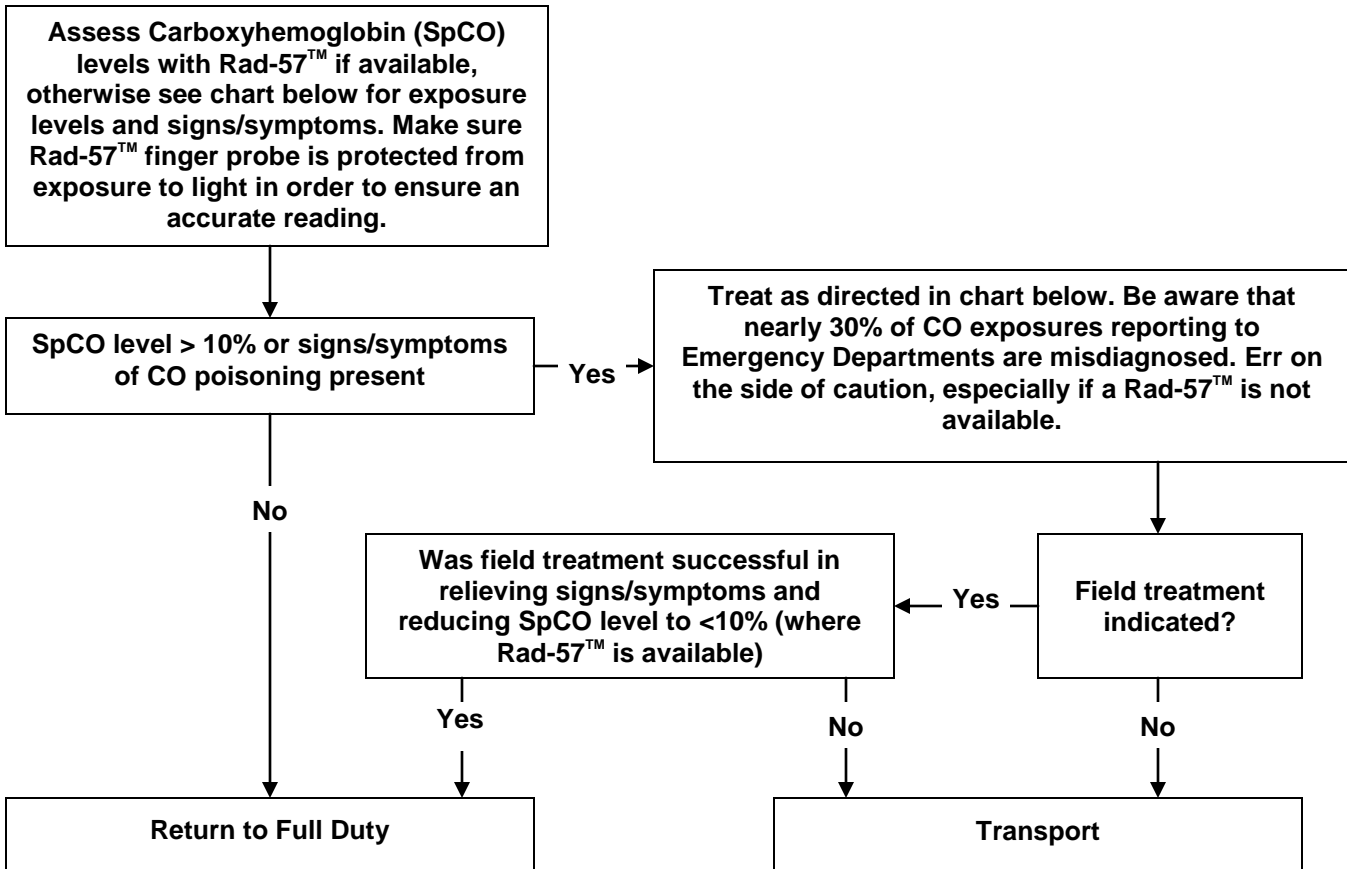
Assess Carboxyhemoglobin (SpCO) levels with Rad-57$^{TM}$ if available, otherwise see chart below for exposure levels and signs/symptoms. Make sure Rad-57$^{TM}$ finger probe is protected from exposure to light in order to ensure an accurate reading.

SpCO level > 10% or signs/symptoms of CO poisoning present

Yes

Treat as directed in chart below. Be aware that nearly 30% of CO exposures reporting to Emergency Departments are misdiagnosed. Err on the side of caution, especially if a Rad-57$^{TM}$ is not available.

No

Was field treatment successful in relieving signs/symptoms and reducing SpCO level to <10% (where Rad-57$^{TM}$ is available)

Yes

Field treatment indicated?

Yes

No

No

Return to Full Duty

Transport